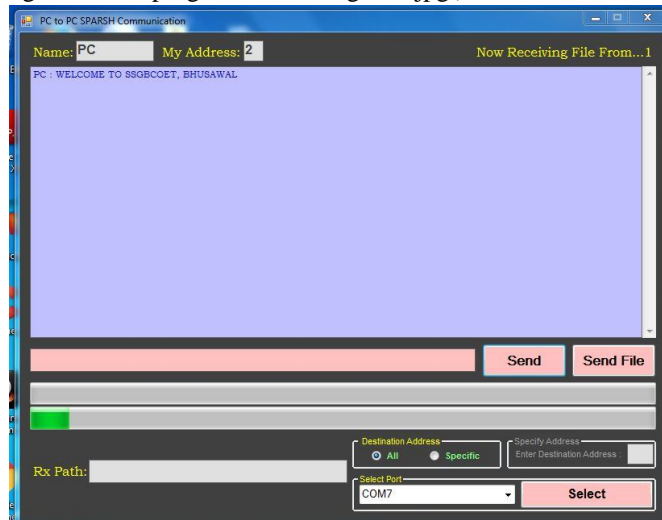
PC to PC SPARSH Communication

Name: PC My Address: 2 Now Receiving File From...1

PC : WELCOME TO SSGBCOET, BHUSAWAL

Send Send File

Destination Address
All Specific

Specify Address
Enter Destination Address :

Rx Path:

Select Port
COM7

Select